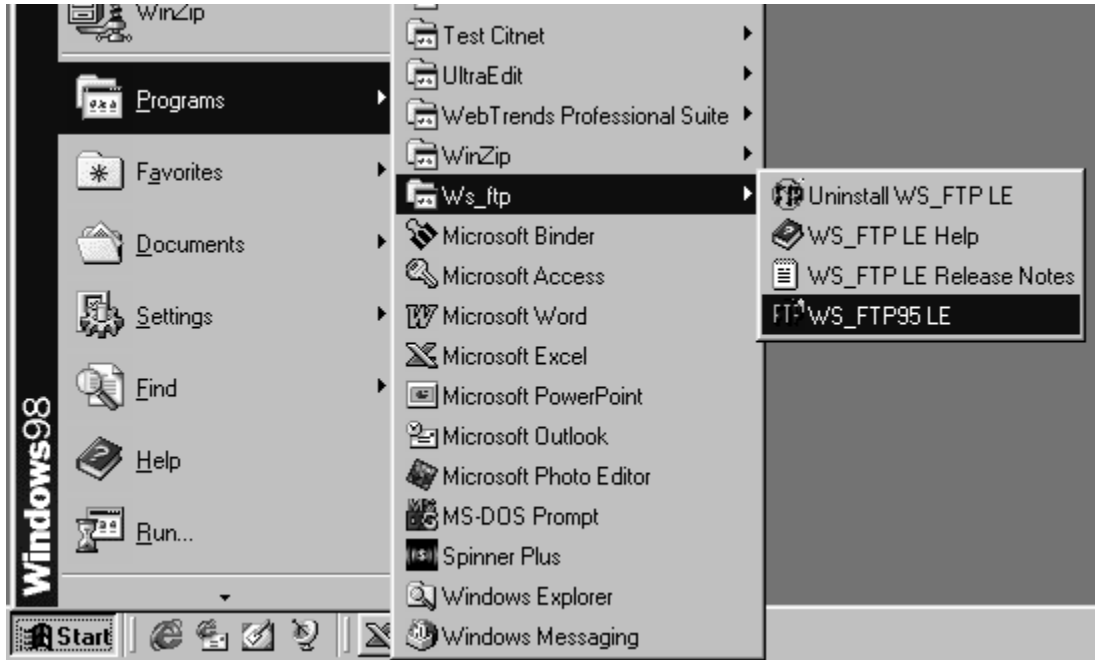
WinZip
Programs
Favorites
Documents
Settings
Find
Help
Run...
Windows98
Start

Test Citnet
UltraEdit
WebTrends Professional Suite
WinZip
Ws_ftp
Microsoft Binder
Microsoft Access
Microsoft Word
Microsoft Excel
Microsoft PowerPoint
Microsoft Outlook
Microsoft Photo Editor
MS-DOS Prompt
Spinner Plus
Windows Explorer
Windows Messaging

Uninstall WS_FTP LE
WS_FTP LE Help
WS_FTP LE Release Notes
WS_FTP95 LE